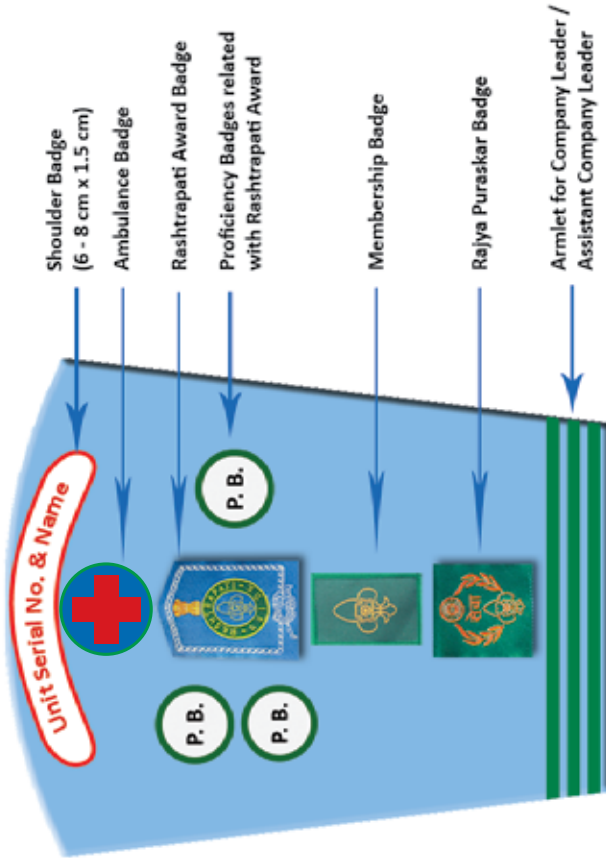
Shoulder Badge (6 - 8 cm x 1.5 cm)

Ambulance Badge

Rashtrapati Award Badge

Proficiency Badges related with Rashtrapati Award

Membership Badge

Rajya Puraskar Badge

Armlet for Company Leader / Assistant Company Leader

Unit Serial No. & Name

P. B.

P. B.

P. B.